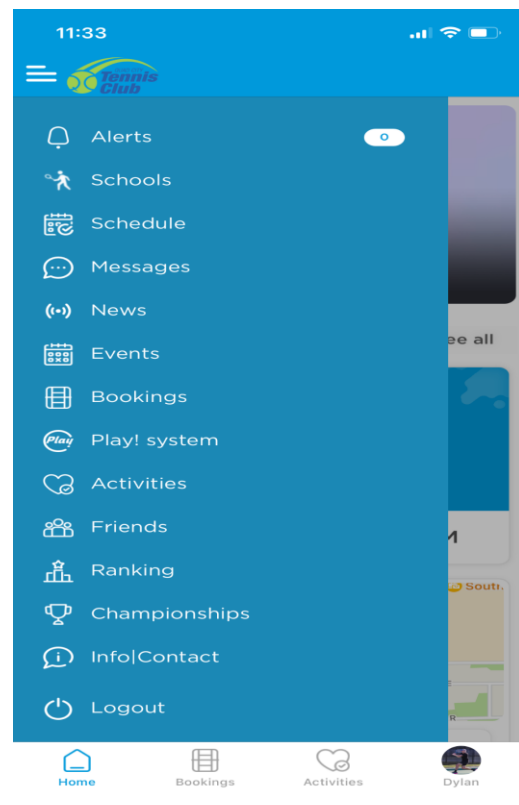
11:33

Tennis Club

Alerts 0
Schools
Schedule
Messages
News
Events
Bookings
Play Play! system
Activities
Friends
Ranking
Championships
Info|Contact
Logout

ee all
M
Sout

Home
Bookings
Activities
Dylan